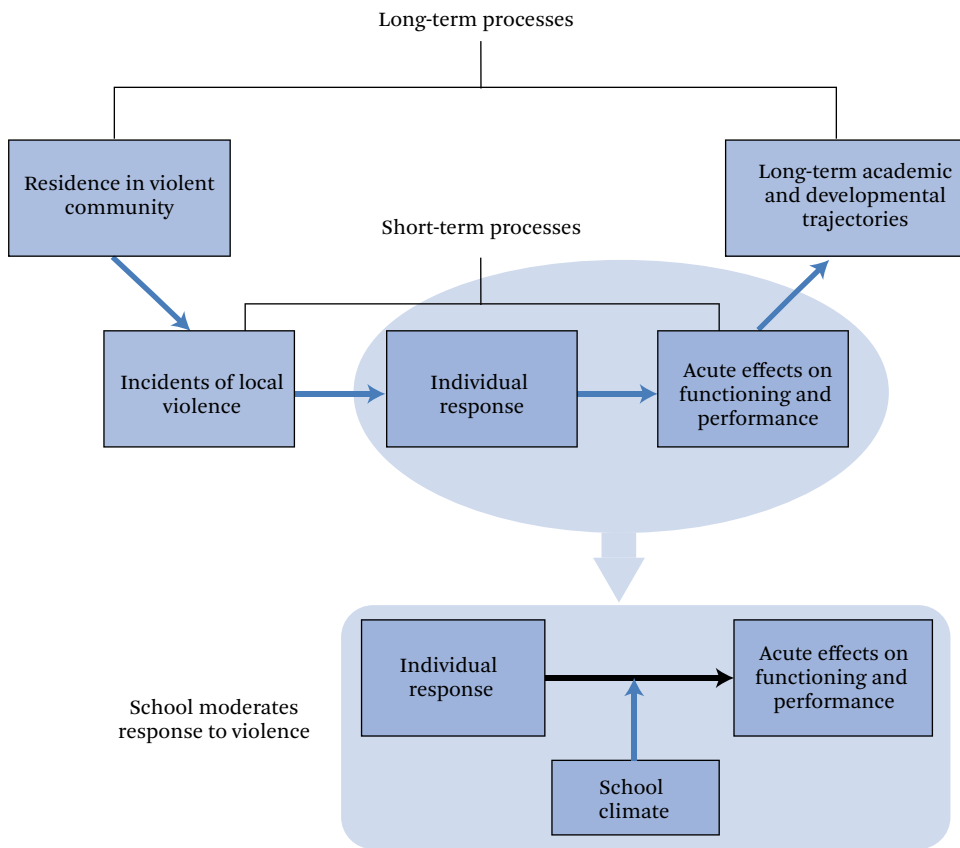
Long-term processes

Residence in violent community

Long-term academic and developmental trajectories

Short-term processes

Incidents of local violence

Individual response

Acute effects on functioning and performance

School moderates response to violence

Individual response

Acute effects on functioning and performance

School climate